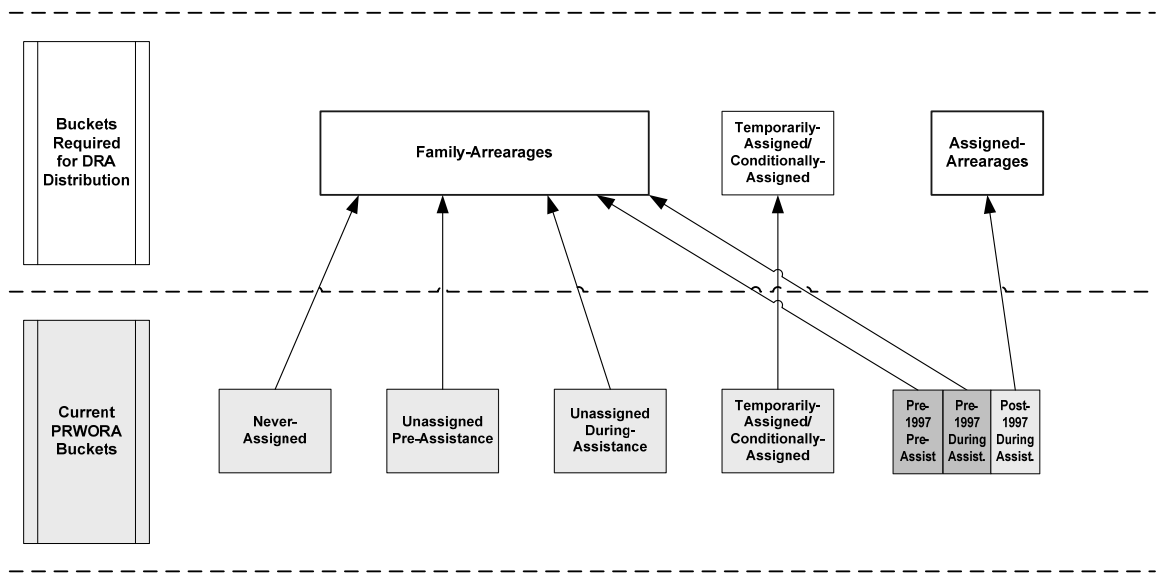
Buckets Required for DRA Distribution

Family-Arrearages

Temporarily-Assigned/ Conditionally-Assigned

Assigned-Arrearages

Current PRWORA Buckets

Never-Assigned

Unassigned Pre-Assistance

Unassigned During-Assistance

Temporarily-Assigned/ Conditionally-Assigned

Pre-1997 Pre-Assist

Pre-1997 During Assist.

Post-1997 During Assist.